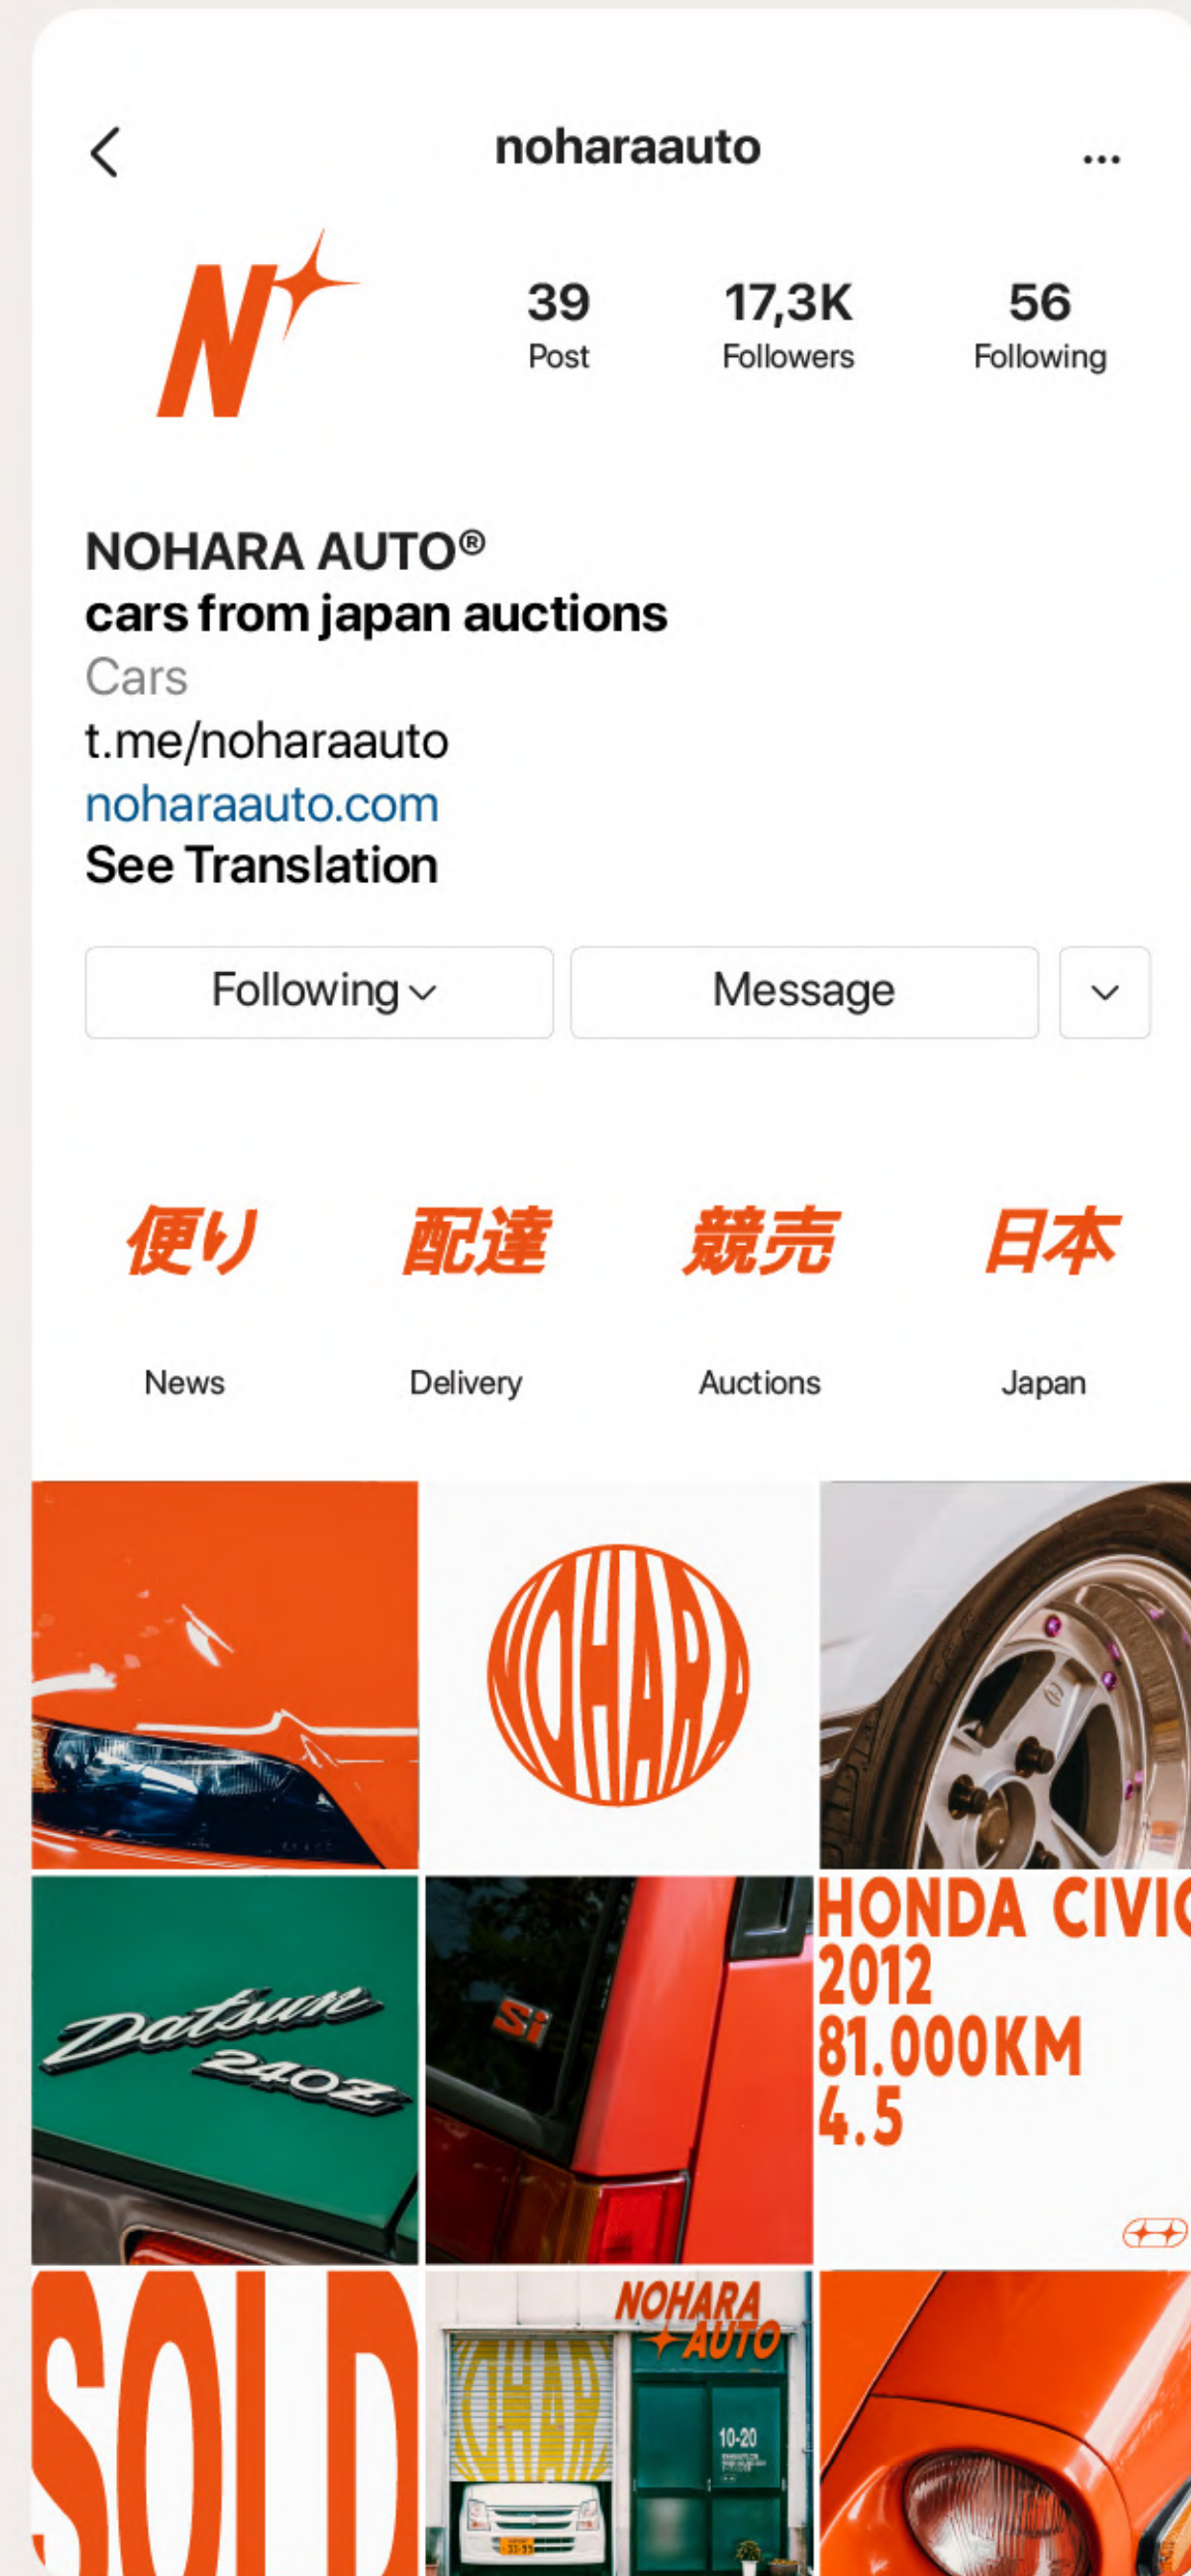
noharaauto

...

N

39
Post

17,3K
Followers

56
Following

NOHARA AUTO®
cars from japan auctions
Cars
t.me/noharaauto
noharaauto.com
See Translation

Following

Message

便り
News

配達
Delivery

競売
Auctions

日本
Japan

NOHARA

Datsun
240Z

Si

HONDA CIVIC
2012
81.000KM
4.5

SOLD

NOHARA
AUTO

NOHAR

10-20